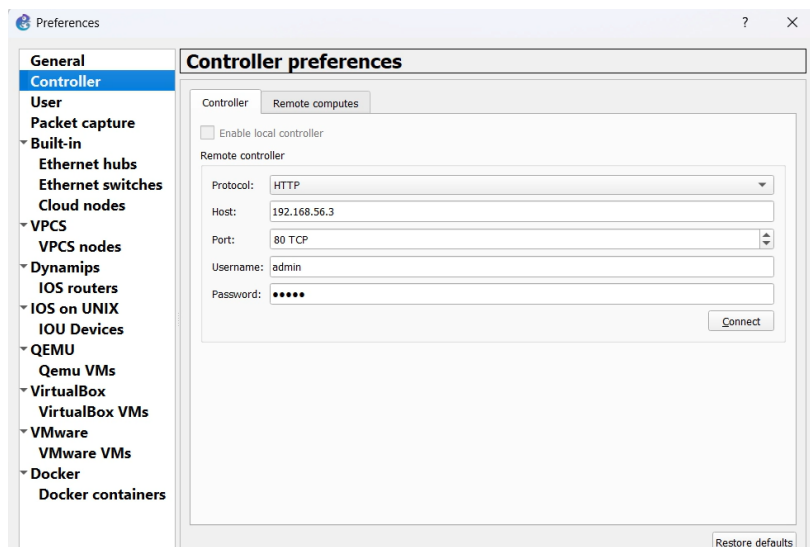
Preferences
?
×

General
Controller
User
Packet capture
Built-in
Ethernet hubs
Ethernet switches
Cloud nodes
VPCS
VPCS nodes
Dynamips
IOS routers
IOS on UNIX
IOU Devices
QEMU
Qemu VMs
VirtualBox
VirtualBox VMs
VMware
VMware VMs
Docker
Docker containers

Controller preferences

Controller
Remote computes

Enable local controller
Remote controller

| | |
|---|---|
| Protocol: | HTTP |
| Host: | 192.168.56.3 |
| Port: | 80 TCP |
| Username: | admin |
| Password: | ••••• |

Connect

Restore defaults